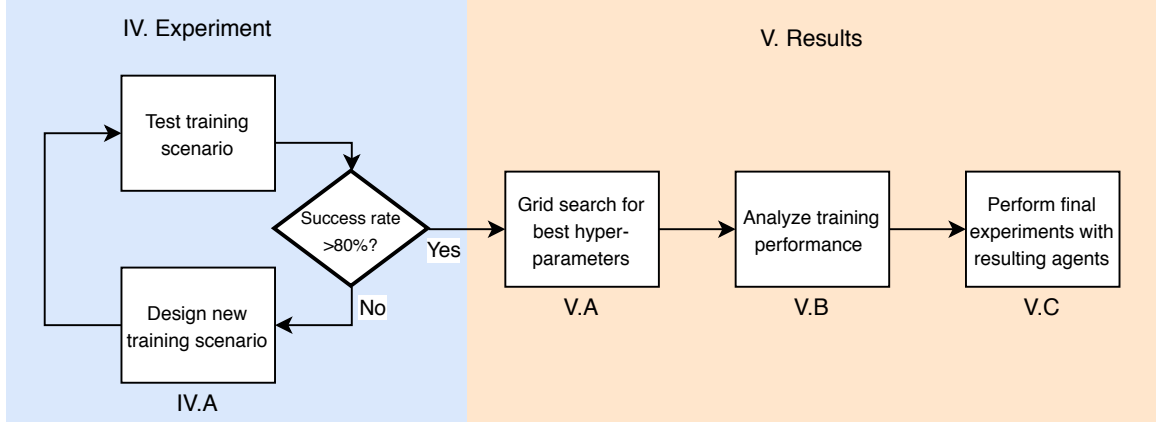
IV. Experiment

Test training scenario

Success rate >80%?

Yes

No

Design new training scenario

IV.A

V. Results

Grid search for best hyperparameters

V.A

Analyze training performance

V.B

Perform final experiments with resulting agents

V.C